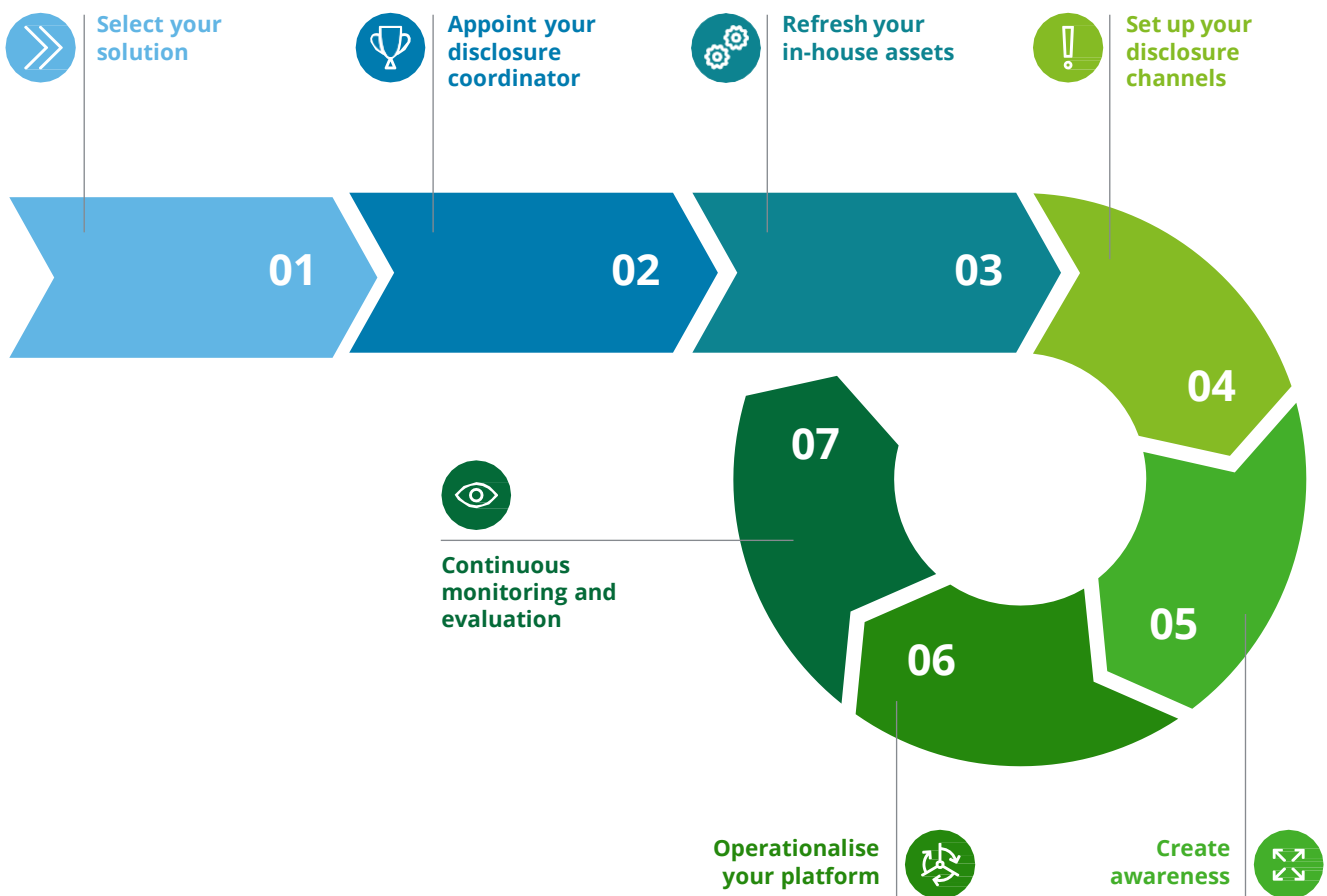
Select your solution

Appoint your disclosure coordinator

Refresh your in-house assets

Set up your disclosure channels

01

02

03

04

05

06

07

Continuous monitoring and evaluation

Operationalise your platform

Create awareness